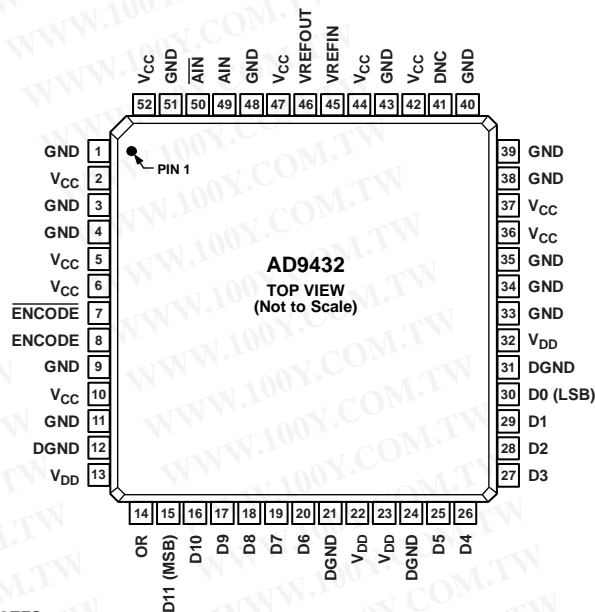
$V_{CC}$ GND $\overline{AIN}$ AIN GND $V_{CC}$ VREFOUT VREFIN $V_{CC}$ GND $V_{CC}$ DNC GND

52 51 50 49 48 47 46 45 44 43 42 41 40

PIN 1

| | |
|---|---|
| GND | 1 |
| $V_{CC}$ | 2 |
| GND | 3 |
| GND | 4 |
| $V_{CC}$ | 5 |
| $V_{CC}$ | 6 |
| $\overline{ENCODE}$ | 7 |
| ENCODE | 8 |
| GND | 9 |
| $V_{CC}$ | 10 |
| GND | 11 |
| DGND | 12 |
| $V_{DD}$ | 13 |

AD9432
TOP VIEW
(Not to Scale)

| | |
|---|---|
| 39 | GND |
| 38 | GND |
| 37 | $V_{CC}$ |
| 36 | $V_{CC}$ |
| 35 | GND |
| 34 | GND |
| 33 | GND |
| 32 | $V_{DD}$ |
| 31 | DGND |
| 30 | D0 (LSB) |
| 29 | D1 |
| 28 | D2 |
| 27 | D3 |

14 15 16 17 18 19 20 21 22 23 24 25 26

OR D11 (MSB) D10 D9 D8 D7 D6 DGND $V_{DD}$ $V_{DD}$ DGND D5 D4

WWW.100Y.COM.TW